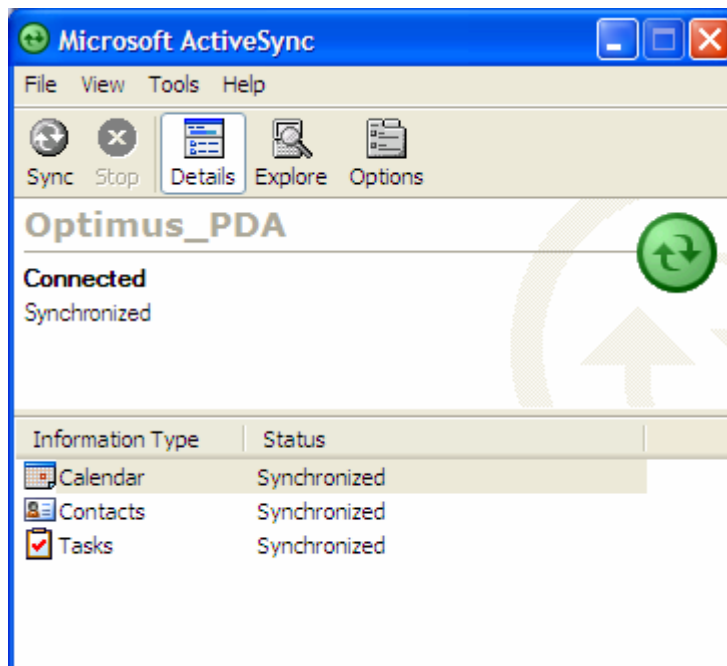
Microsoft ActiveSync

File View Tools Help

Sync Stop Details Explore Options

Optimus_PDA

Connected
Synchronized

| Information Type | Status |
|---|---|
| Calendar | Synchronized |
| Contacts | Synchronized |
| Tasks | Synchronized |